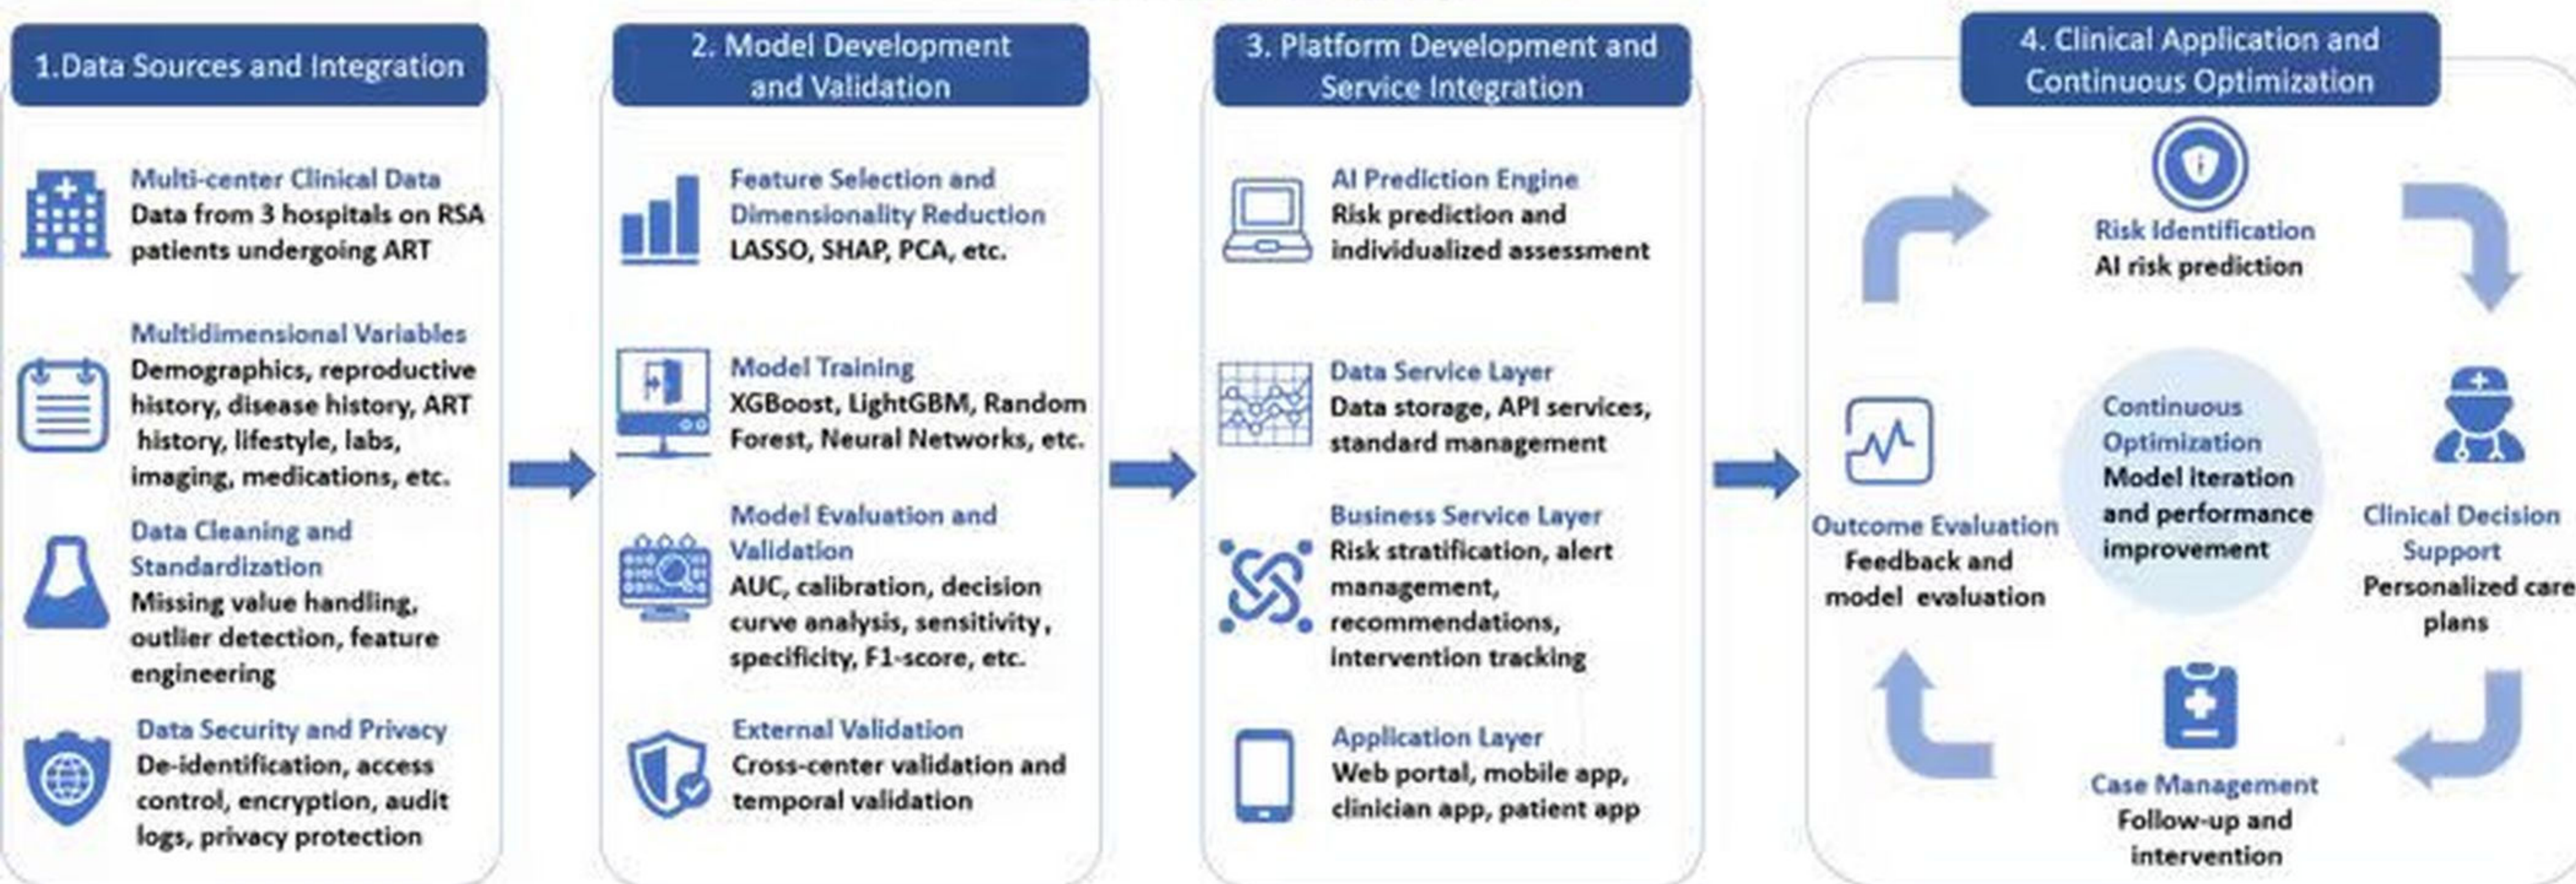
1.Data Sources and Integration

Multi-center Clinical Data
Data from 3 hospitals on RSA patients undergoing ART

Multidimensional Variables
Demographics, reproductive history, disease history, ART history, lifestyle, labs, imaging, medications, etc.

Data Cleaning and Standardization
Missing value handling, outlier detection, feature engineering

Data Security and Privacy
De-identification, access control, encryption, audit logs, privacy protection

2. Model Development and Validation

Feature Selection and Dimensionality Reduction
LASSO, SHAP, PCA, etc.

Model Training
XGBoost, LightGBM, Random Forest, Neural Networks, etc.

Model Evaluation and Validation
AUC, calibration, decision curve analysis, sensitivity, specificity, F1-score, etc.

External Validation
Cross-center validation and temporal validation

3. Platform Development and Service Integration

AI Prediction Engine
Risk prediction and individualized assessment

Data Service Layer
Data storage, API services, standard management

Business Service Layer
Risk stratification, alert management, recommendations, intervention tracking

Application Layer
Web portal, mobile app, clinician app, patient app

4. Clinical Application and Continuous Optimization

Risk Identification
AI risk prediction

Continuous Optimization
Model iteration and performance improvement

Outcome Evaluation
Feedback and model evaluation

Clinical Decision Support
Personalized care plans

Case Management
Follow-up and intervention